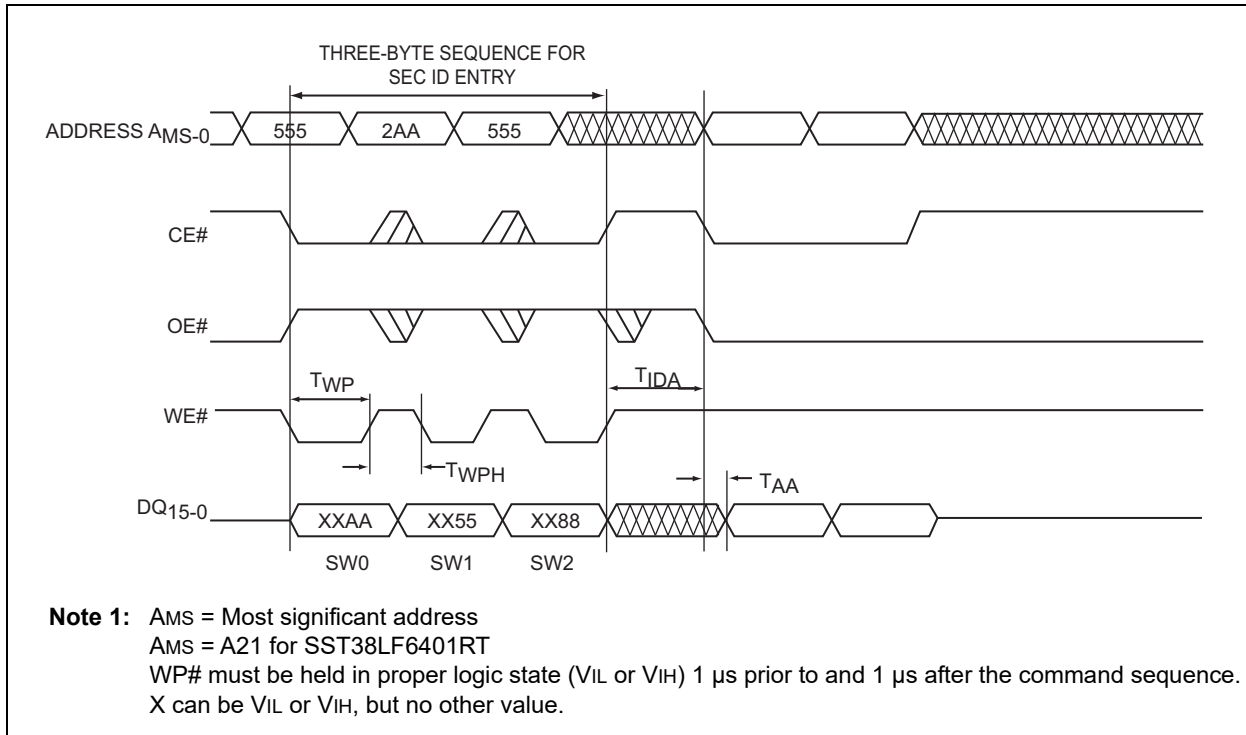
THREE-BYTE SEQUENCE FOR SEC ID ENTRY

ADDRESS $A_{MS-0}$ 555 2AA 555

CE#

OE#

$T_{WP}$ $T_{IDA}$

WE#

$T_{WPH}$

$T_{AA}$

$DQ_{15-0}$ XXAA XX55 XX88

SW0 SW1 SW2

**Note 1:** AMS = Most significant address
AMS = A21 for SST38LF6401RT
WP# must be held in proper logic state (VIL or VIH) 1 µs prior to and 1 µs after the command sequence.
X can be VIL or VIH, but no other value.